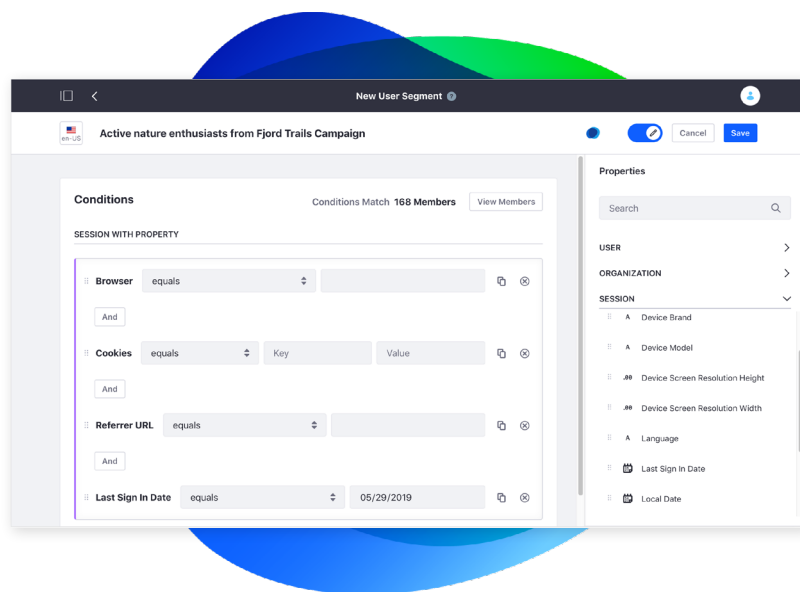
New User Segment

en-US

Active nature enthusiasts from Fjord Trails Campaign

Cancel

Save

Conditions

Conditions Match 168 Members

View Members

SESSION WITH PROPERTY

Browser equals

And

Cookies equals Key Value

And

Referrer URL equals

And

Last Sign In Date equals 05/29/2019

Properties

Search

USER

ORGANIZATION

SESSION

A Device Brand

A Device Model

.00 Device Screen Resolution Height

.00 Device Screen Resolution Width

A Language

Last Sign In Date

Local Date